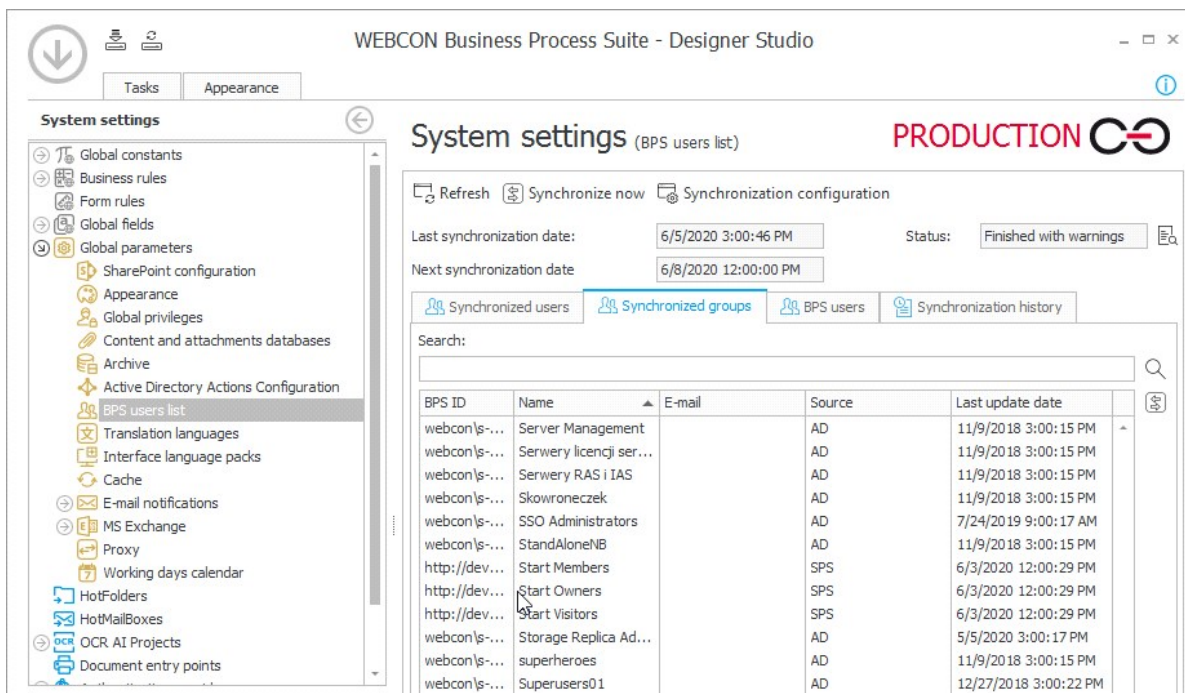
WEBCON Business Process Suite - Designer Studio

Tasks Appearance

System settings

Global constants
Business rules
Form rules
Global fields
Global parameters
SharePoint configuration
Appearance
Global privileges
Content and attachments databases
Archive
Active Directory Actions Configuration
BPS users list
Translation languages
Interface language packs
Cache
E-mail notifications
MS Exchange
Proxy
Working days calendar
HotFolders
HotMailBoxes
OCR AI Projects
Document entry points

System settings (BPS users list)

PRODUCTION

Refresh Synchronize now Synchronization configuration

Last synchronization date: 6/5/2020 3:00:46 PM Status: Finished with warnings

Next synchronization date 6/8/2020 12:00:00 PM

Synchronized users Synchronized groups BPS users Synchronization history

Search:

| BPS ID | Name | E-mail | Source | Last update date |
|---|---|---|---|---|
| webcon\s-... | Server Management | | AD | 11/9/2018 3:00:15 PM |
| webcon\s-... | Serwery licencji ser... | | AD | 11/9/2018 3:00:15 PM |
| webcon\s-... | Serwery RAS i IAS | | AD | 11/9/2018 3:00:15 PM |
| webcon\s-... | Skowroneczek | | AD | 11/9/2018 3:00:15 PM |
| webcon\s-... | SSO Administrators | | AD | 7/24/2019 9:00:17 AM |
| webcon\s-... | StandAloneNB | | AD | 11/9/2018 3:00:15 PM |
| http://dev... | Start Members | | SPS | 6/3/2020 12:00:29 PM |
| http://dev... | Start Owners | | SPS | 6/3/2020 12:00:29 PM |
| http://dev... | Start Visitors | | SPS | 6/3/2020 12:00:29 PM |
| webcon\s-... | Storage Replica Ad... | | AD | 5/5/2020 3:00:17 PM |
| webcon\s-... | superheroes | | AD | 11/9/2018 3:00:15 PM |
| webcon\s-... | Superusers01 | | AD | 12/27/2018 3:00:22 PM |